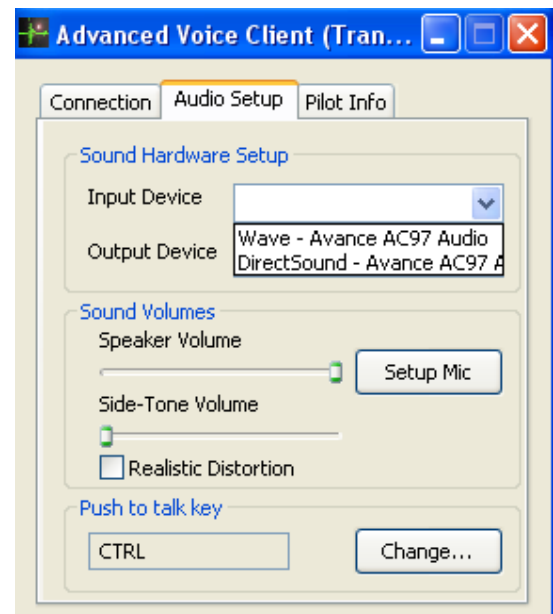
Advanced Voice Client (Tran...

Connection | Audio Setup | Pilot Info

Sound Hardware Setup

Input Device

Output Device

Wave - Avance AC97 Audio
DirectSound - Avance AC97 A

Sound Volumes

Speaker Volume

Setup Mic

Side-Tone Volume

Realistic Distortion

Push to talk key

CTRL

Change...